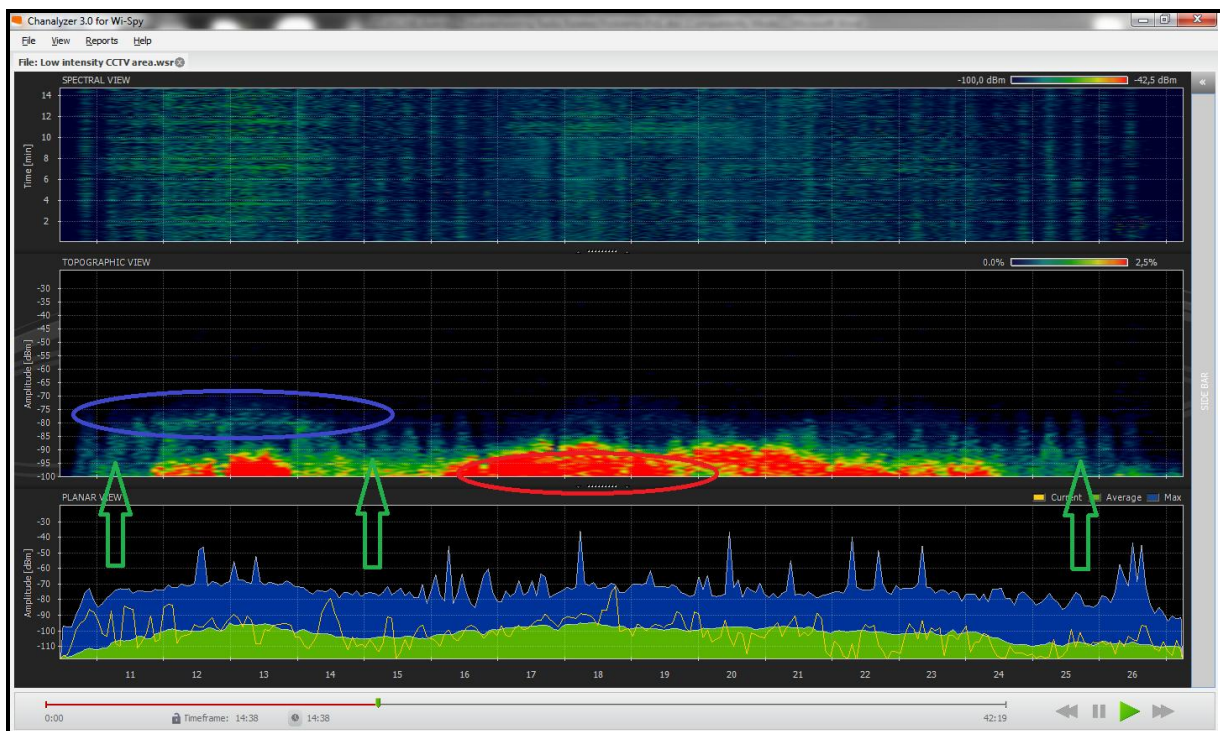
Chanalyzer 3.0 for Wi-Spy

File View Reports Help

File: Low intensity CCTV area.wsr

SPECTRAL VIEW

-100,0 dBm -42,5 dBm

Time [min]

14
12
10
8
6
4
2

TOPOGRAPHIC VIEW

0.0% 2,5%

Amplitude [dBm]

-30
-35
-40
-45
-50
-55
-60
-65
-70
-75
-80
-85
-90
-95
-100

SIDE BAR

PLANAR VIEW

Current Average Max

Amplitude [dBm]

-30
-40
-50
-60
-70
-80
-90
-100
-110

11 12 13 14 15 16 17 18 19 20 21 22 23 24 25 26

0:00 Timeframe: 14:38 14:38 42:19